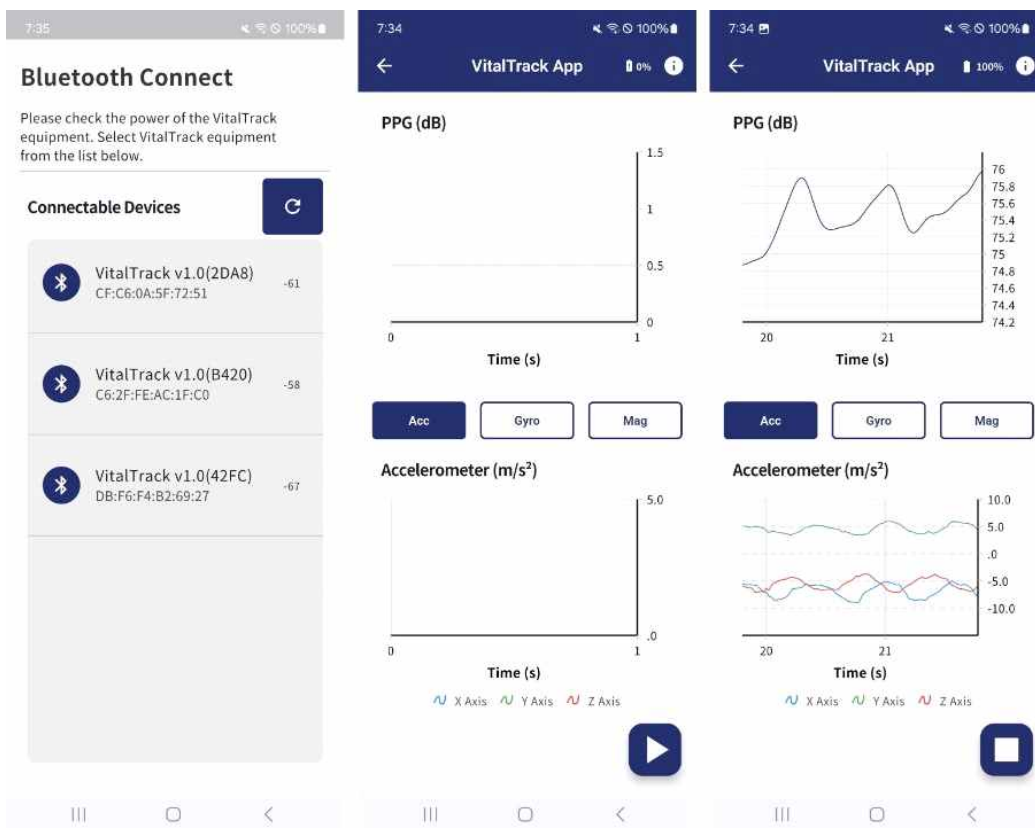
7:35 100%

Bluetooth Connect

Please check the power of the VitalTrack equipment. Select VitalTrack equipment from the list below.

Connectable Devices

VitalTrack v1.0(2DA8)
CF:C6:0A:5F:72:51
-61

VitalTrack v1.0(B420)
C6:2F:FE:AC:1F:C0
-58

VitalTrack v1.0(42FC)
DB:F6:F4:B2:69:27
-67

7:34 100%

VitalTrack App 0%

PPG (dB)

1.5
1
0.5
0
0
1
Time (s)

Acc Gyro Mag

Accelerometer (m/s$^2$)

5.0
.0
0
1
Time (s)

X Axis Y Axis Z Axis

7:34 100%

VitalTrack App 100%

PPG (dB)

76
75.8
75.6
75.4
75.2
75
74.8
74.6
74.4
74.2
20
21
Time (s)

Acc Gyro Mag

Accelerometer (m/s$^2$)

10.0
5.0
.0
-5.0
-10.0
20
21
Time (s)

X Axis Y Axis Z Axis